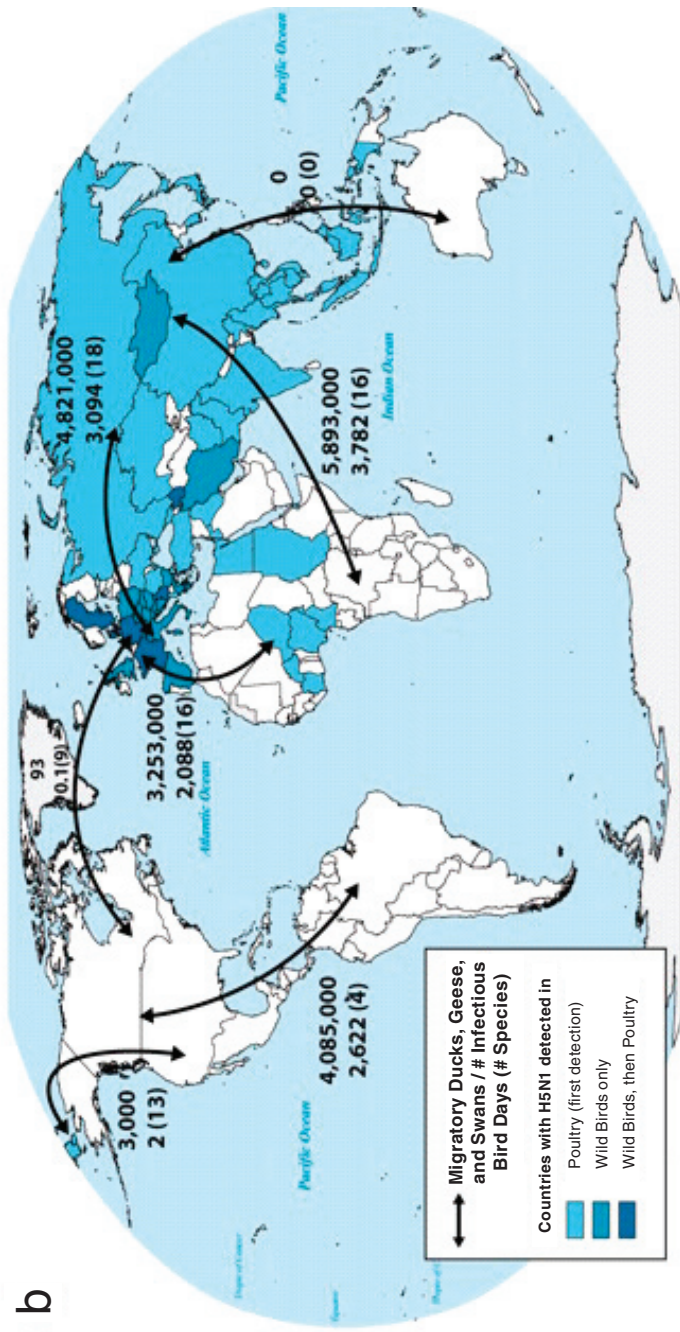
b

Migratory Ducks, Geese, and Swans / # Infectious Bird Days (# Species)

Countries with H5N1 detected in

Poultry (first detection)

Wild Birds only

Wild Birds, then Poultry

3,000
2 (13)

4,085,000
2,622 (4)

93
0.1 (9)

3,253,000
2,088 (16)

4,821,000
3,094 (18)

5,893,000
3,782 (16)

0
0 (0)

Pacific Ocean

Atlantic Ocean

Indian Ocean

Pacific Ocean

Tropic of Cancer

Equator

Tropic of Capricorn